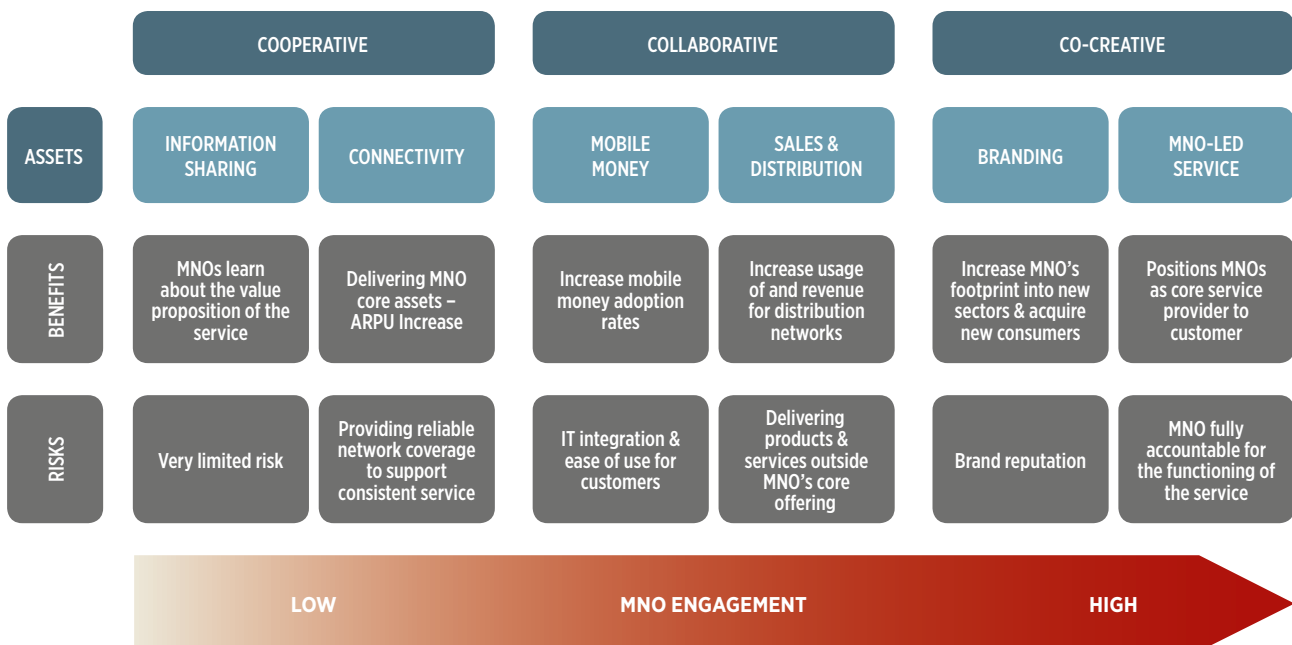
| | COOPERATIVE | | COLLABORATIVE | | CO-CREATIVE | |
|---|---|---|---|---|---|---|
| ASSETS | INFORMATION SHARING | CONNECTIVITY | MOBILE MONEY | SALES & DISTRIBUTION | BRANDING | MNO-LED SERVICE |
| BENEFITS | MNOs learn about the value proposition of the service | Delivering MNO core assets – ARPU Increase | Increase mobile money adoption rates | Increase usage of and revenue for distribution networks | Increase MNO's footprint into new sectors & acquire new consumers | Positions MNOs as core service provider to customer |
| RISKS | Very limited risk | Providing reliable network coverage to support consistent service | IT integration & ease of use for customers | Delivering products & services outside MNO's core offering | Brand reputation | MNO fully accountable for the functioning of the service |

LOW MNO ENGAGEMENT HIGH